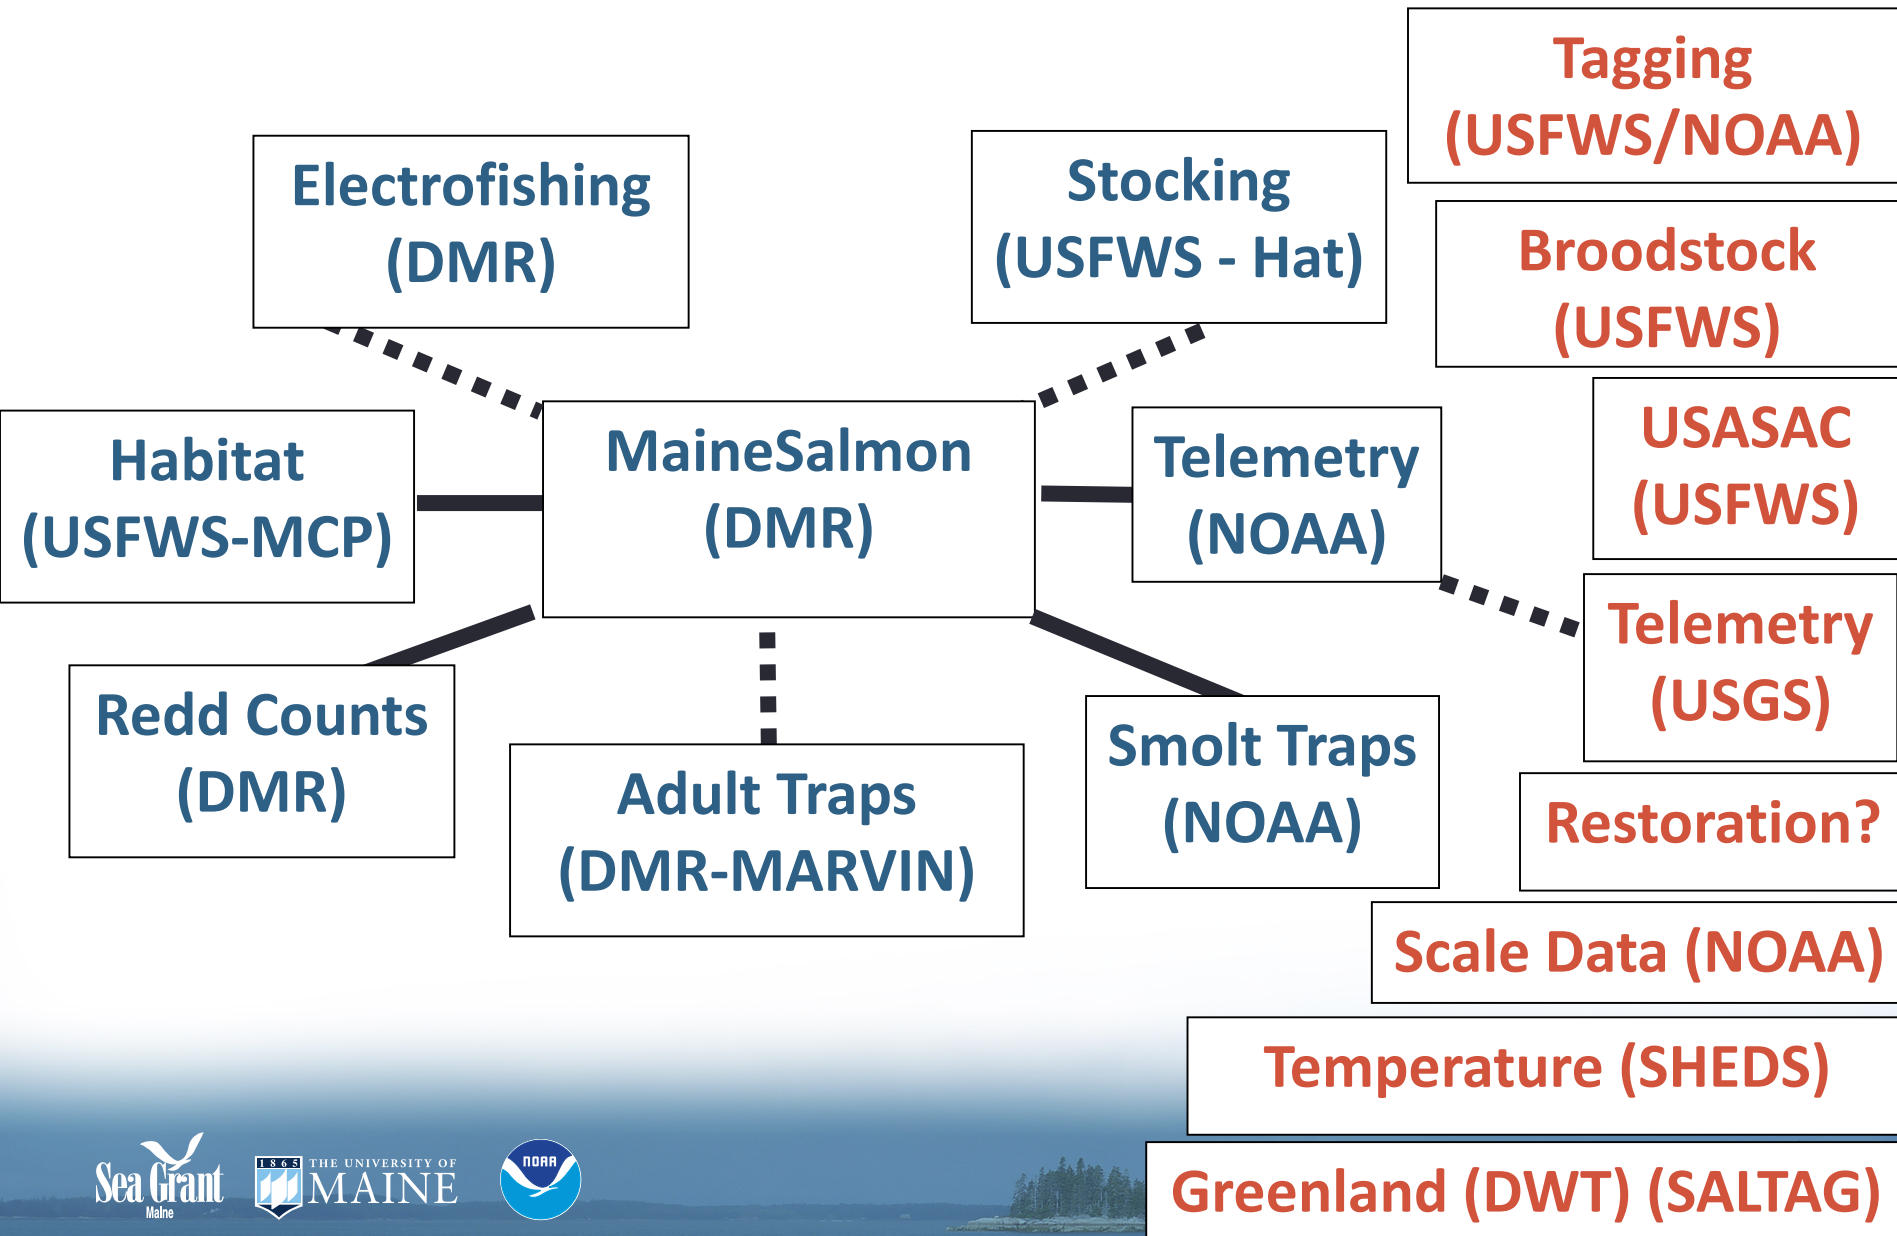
Tagging (USFWS/NOAA)

Electrofishing (DMR)

Stocking (USFWS - Hat)

Broodstock (USFWS)

Habitat (USFWS-MCP)

MaineSalmon (DMR)

Telemetry (NOAA)

USASAC (USFWS)

Telemetry (USGS)

Redd Counts (DMR)

Adult Traps (DMR-MARVIN)

Smolt Traps (NOAA)

Restoration?

Scale Data (NOAA)

Temperature (SHEDS)

Greenland (DWT) (SALTAG)

Sea Grant Maine

1865 THE UNIVERSITY OF MAINE

NOAA